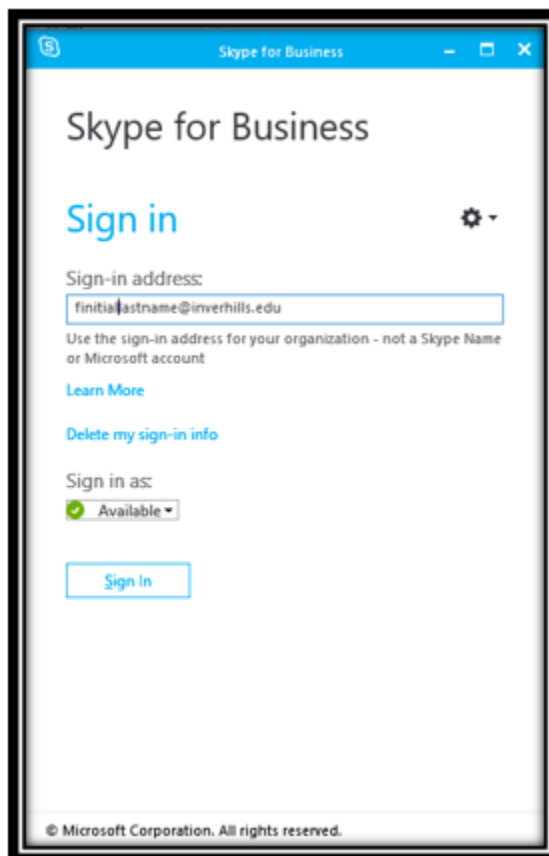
Skype for Business

Skype for Business

Sign in

Sign-in address:

finitiallastname@inverhills.edu

Use the sign-in address for your organization - not a Skype Name or Microsoft account

Learn More

Delete my sign-in info

Sign in as:

Available

Sign In

© Microsoft Corporation. All rights reserved.